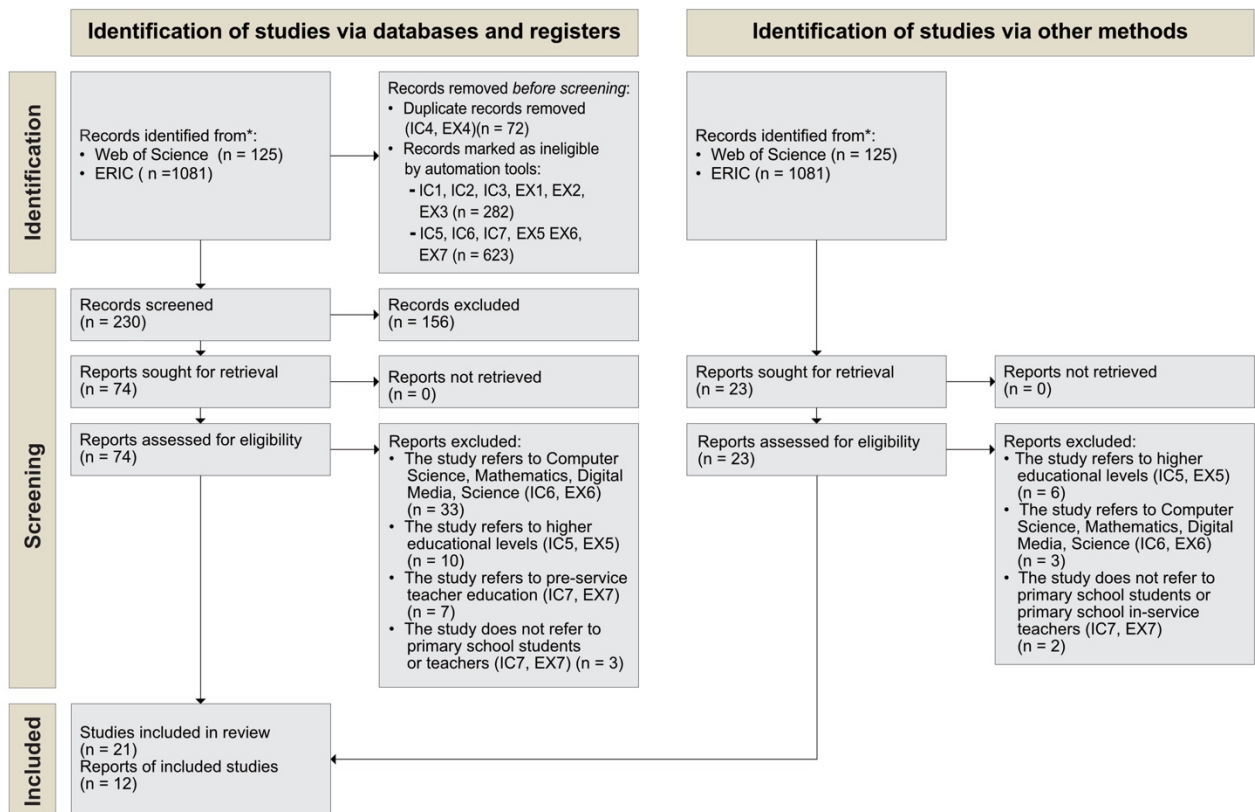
Identification of studies via databases and registers

Identification of studies via other methods

Identification

Records identified from*:
• Web of Science (n = 125)
• ERIC ( n =1081)

Records removed *before screening*:
• Duplicate records removed (IC4, EX4)(n = 72)
• Records marked as ineligible by automation tools:
- IC1, IC2, IC3, EX1, EX2, EX3 (n = 282)
- IC5, IC6, IC7, EX5 EX6, EX7 (n = 623)

Records identified from*:
• Web of Science (n = 125)
• ERIC (n = 1081)

Screening

Records screened (n = 230)

Records excluded (n = 156)

Reports sought for retrieval (n = 74)

Reports not retrieved (n = 0)

Reports sought for retrieval (n = 23)

Reports not retrieved (n = 0)

Reports assessed for eligibility (n = 74)

Reports excluded:
• The study refers to Computer Science, Mathematics, Digital Media, Science (IC6, EX6) (n = 33)
• The study refers to higher educational levels (IC5, EX5) (n = 10)
• The study refers to pre-service teacher education (IC7, EX7) (n = 7)
• The study does not refer to primary school students or teachers (IC7, EX7) (n = 3)

Reports assessed for eligibility (n = 23)

Reports excluded:
• The study refers to higher educational levels (IC5, EX5) (n = 6)
• The study refers to Computer Science, Mathematics, Digital Media, Science (IC6, EX6) (n = 3)
• The study does not refer to primary school students or primary school in-service teachers (IC7, EX7) (n = 2)

Included

Studies included in review (n = 21)
Reports of included studies (n = 12)